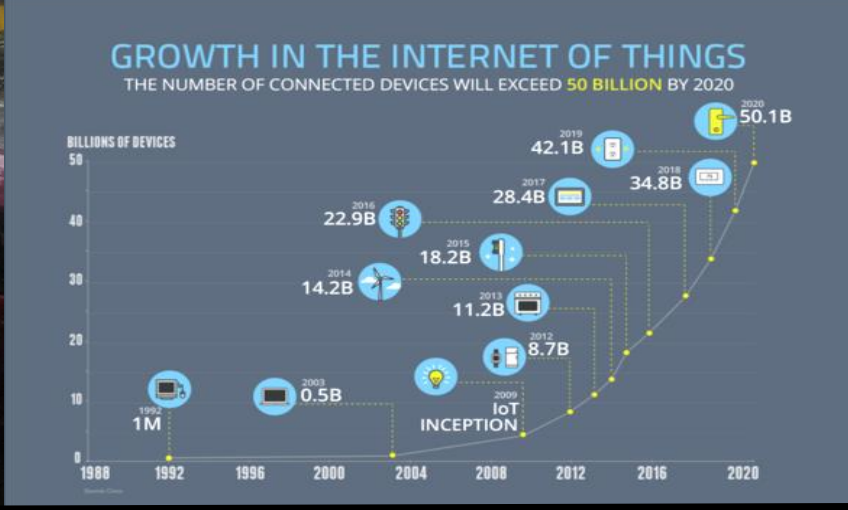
GROWTH IN THE INTERNET OF THINGS
THE NUMBER OF CONNECTED DEVICES WILL EXCEED 50 BILLION BY 2020

BILLIONS OF DEVICES
50
40
30
20
10
0

1992
1M

2003
0.5B

2009
IoT
INCEPTION

2012
8.7B

2013
11.2B

2014
14.2B

2015
18.2B

2016
22.9B

2017
28.4B

2018
34.8B

2019
42.1B

2020
50.1B

1988 1992 1996 2000 2004 2008 2012 2016 2020

Source: Cisco